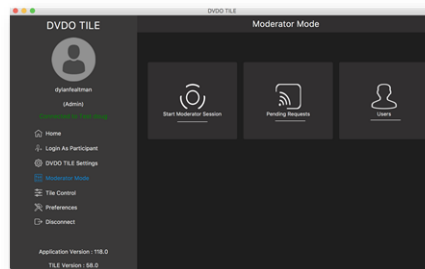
DVDO TILE

DVDO TILE

dylanfeatman

(Admin)

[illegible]

Home

Login As Participant

DVDO TILE Settings

Moderator Mode

Tile Control

Preferences

Disconnect

Application Version : 118.0

TILE Version : 58.0

Moderator Mode

Start Moderator Session

Pending Requests

Users